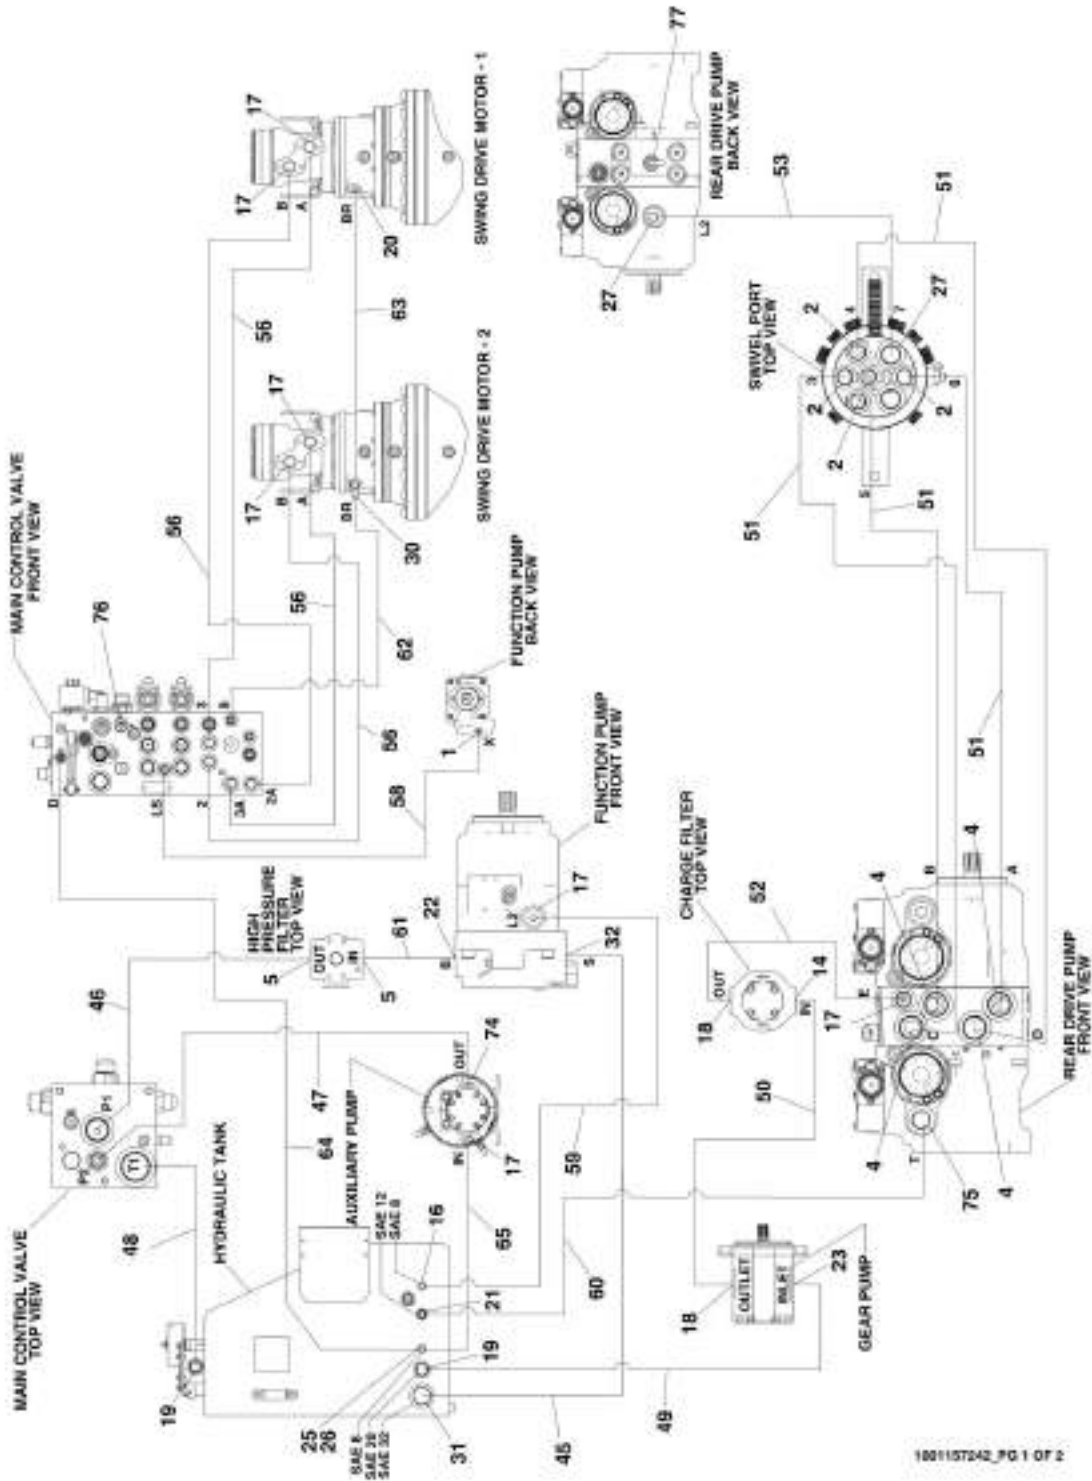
MAIN CONTROL VALVE FRONT VIEW
76
56
56
56
62
63
17
17
B
A
BR
30
SWING DRIVE MOTOR - 2
17
17
B
A
BR
20
SWING DRIVE MOTOR - 1
77
REAR DRIVE PUMP BACK VIEW
53
27
L2
51
SWIVEL PORT TOP VIEW
2
2
2
2
27
51
51
51
S
FUNCTION PUMP BACK VIEW
1
X
58
56
LS
2
2A
3A
D
FUNCTION PUMP FRONT VIEW
17
L2
22
32
S
B
61
HIGH PRESSURE FILTER TOP VIEW
5
OUT
IN
5
46
MAIN CONTROL VALVE TOP VIEW
P1
P2
T1
48
HYDRAULIC TANK
64
47
AUXILIARY PUMP
74
OUT
IN
17
59
65
16
SAE 12
SAE 8
21
60
19
19
25
26
SAE 8
SAE 20
SAE 32
31
45
49
18
OUTLET
INLET
23
GEAR PUMP
50
CHARGE FILTER TOP VIEW
52
OUT
IN
18
14
17
4
4
4
4
75
T
E
B
A
REAR DRIVE PUMP FRONT VIEW
1001157242_PG 1 OF 2